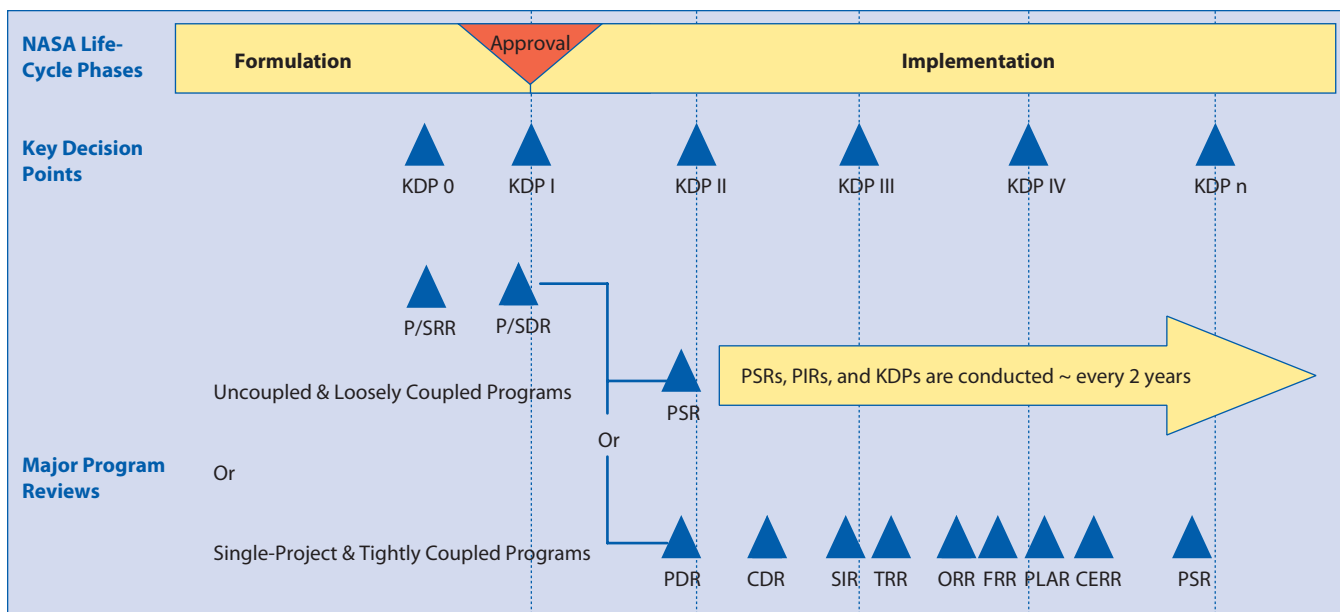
NASA Life-Cycle Phases

Formulation

Approval

Implementation

Key Decision Points

KDP 0 KDP I KDP II KDP III KDP IV KDP n

P/SRR P/SDR

Uncoupled & Loosely Coupled Programs

PSR

PSRs, PIRs, and KDPs are conducted ~ every 2 years

Or

Major Program Reviews

Or

Single-Project & Tightly Coupled Programs

PDR CDR SIR TRR ORR FRR PLAR CERR PSR